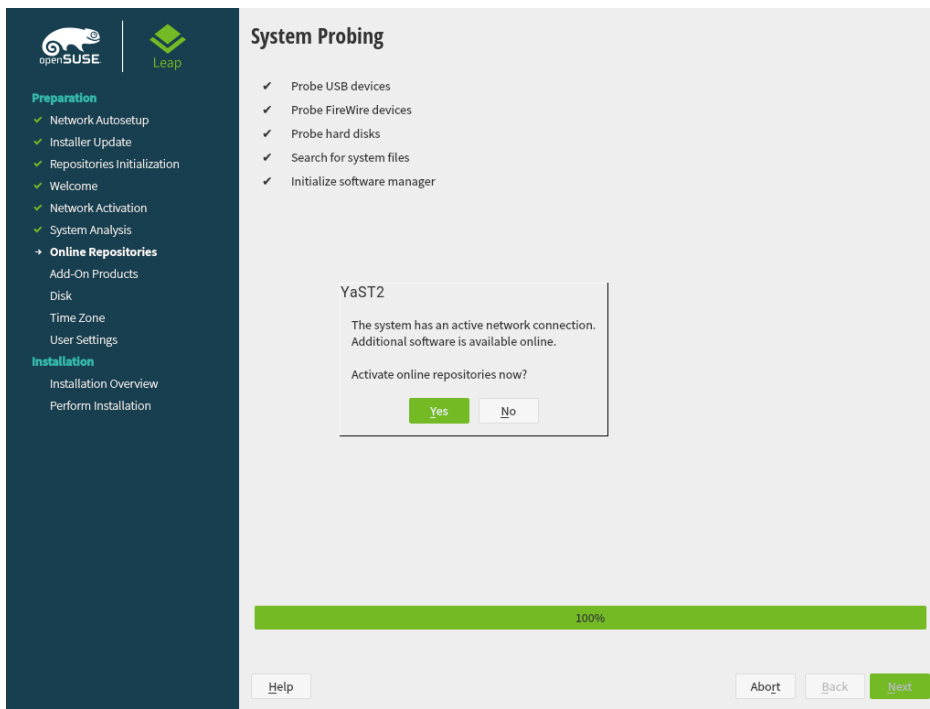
openSUSE

Leap

Preparation
✓ Network Autosetup
✓ Installer Update
✓ Repositories Initialization
✓ Welcome
✓ Network Activation
✓ System Analysis
→ Online Repositories
Add-On Products
Disk
Time Zone
User Settings
Installation
Installation Overview
Perform Installation

System Probing

✓ Probe USB devices
✓ Probe FireWire devices
✓ Probe hard disks
✓ Search for system files
✓ Initialize software manager

YaST2

The system has an active network connection. Additional software is available online.

Activate online repositories now?

Yes No

100%

Help

Abort Back Next